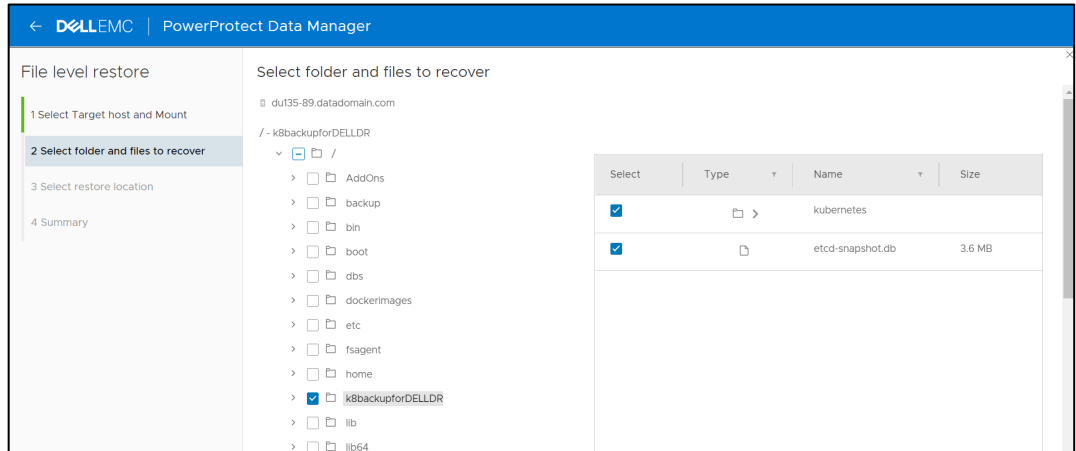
← DELLEMC | PowerProtect Data Manager

File level restore

1 Select Target host and Mount

2 Select folder and files to recover

3 Select restore location

4 Summary

Select folder and files to recover

du135-89.datadomain.com

/ - k8backupforDELLDR

/
AddOns
backup
bin
boot
dbs
dockerimages
etc
fsagent
home
k8backupforDELLDR
lib
lib64

| Select | Type | Name | Size |
|---|---|---|---|
| ☑ | > | kubernetes | |
| ☑ | | etcd-snapshot.db | 3.6 MB |